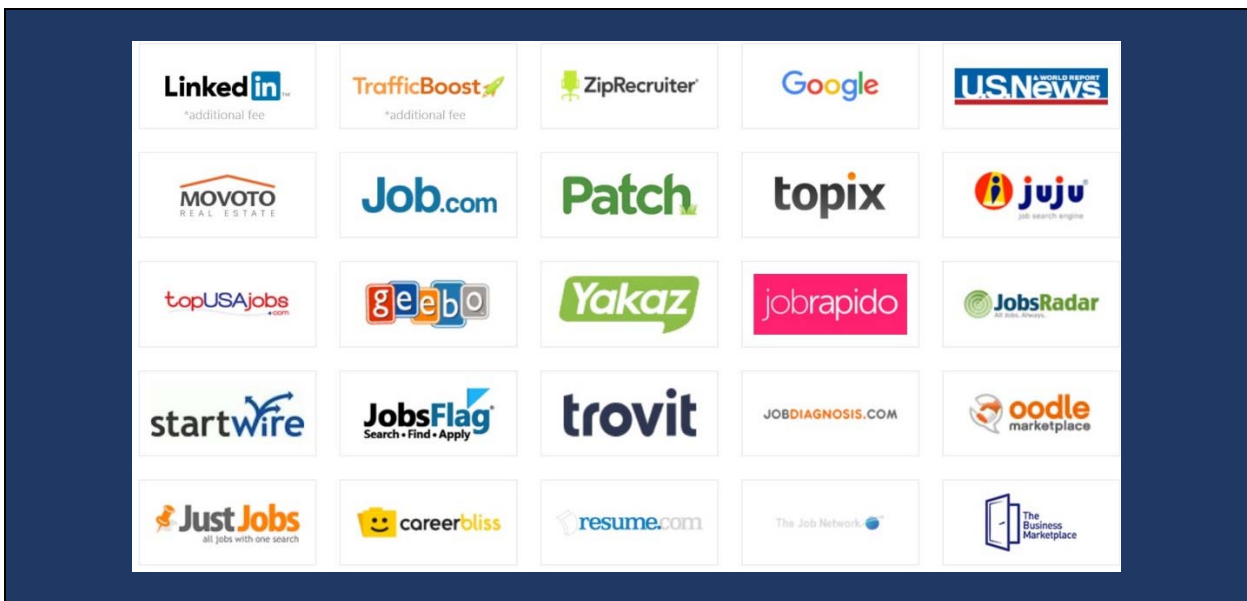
LinkedIn
*additional fee

TrafficBoost
*additional fee

ZipRecruiter

Google

U.S.News & WORLD REPORT

MOVOTO REAL ESTATE

Job.com

Patch

topix

juju
job search engine

topUSAjobs .com

geebo

Yakaz

jobrapido

JobsRadar
All Jobs. Always.

startwire

JobsFlag
Search • Find • Apply

trovit

JOBDIAGNOSIS.COM

oodle marketplace

JustJobs
all jobs with one search

careerbliss

resume.com

The Job Network

The Business Marketplace